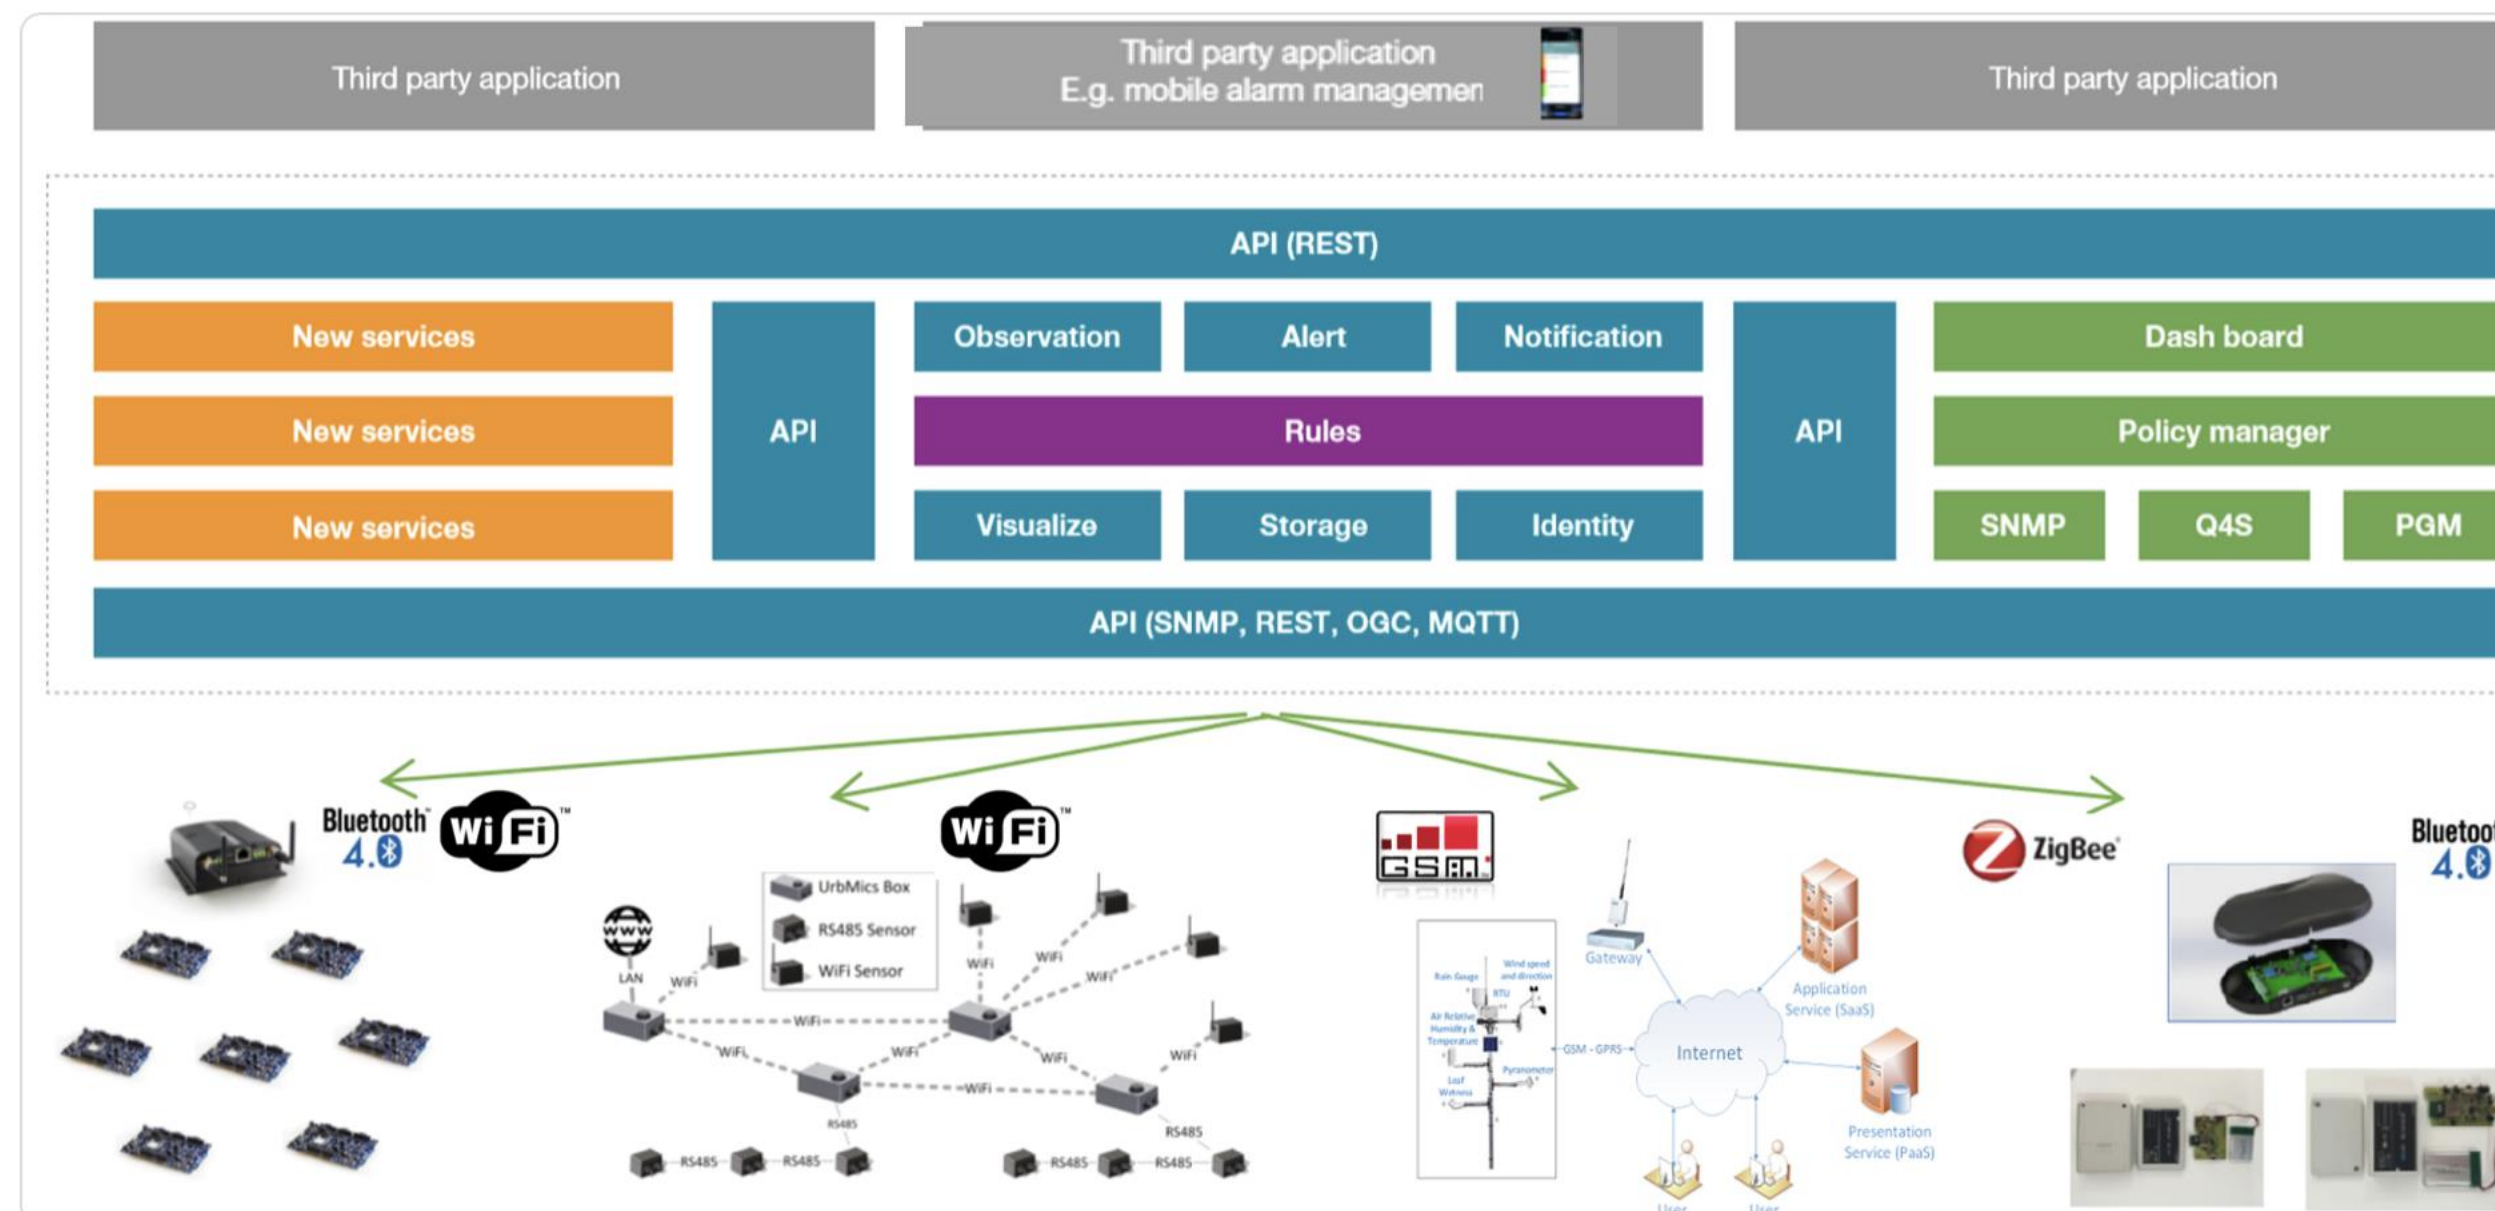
Third party application

Third party application
E.g. mobile alarm managemen

Third party application

API (REST)

New services
New services
New services

API

Observation
Alert
Notification

Rules

Visualize
Storage
Identity

API

Dash board
Policy manager
SNMP
Q4S
PGM

API (SNMP, REST, OGC, MQTT)

Bluetooth 4.0
Wi Fi

Wi Fi
UrbMics Box
RS485 Sensor
WiFi Sensor
LAN
WiFi
WiFi
WiFi
WiFi
WiFi
WiFi
WiFi
WiFi
WiFi
WiFi
WiFi
RS485
RS485
RS485
RS485
RS485
RS485

GSM
Gateway
Rain Gauge
Wind speed and direction
RTU
Air Relative Humidity & Temperature
Pyranometer
Leaf Wetness
GSM - GPRS
Internet
Application Service (SaaS)
Presentation Service (PaaS)
User
User

ZigBee

Bluetoot
4.0